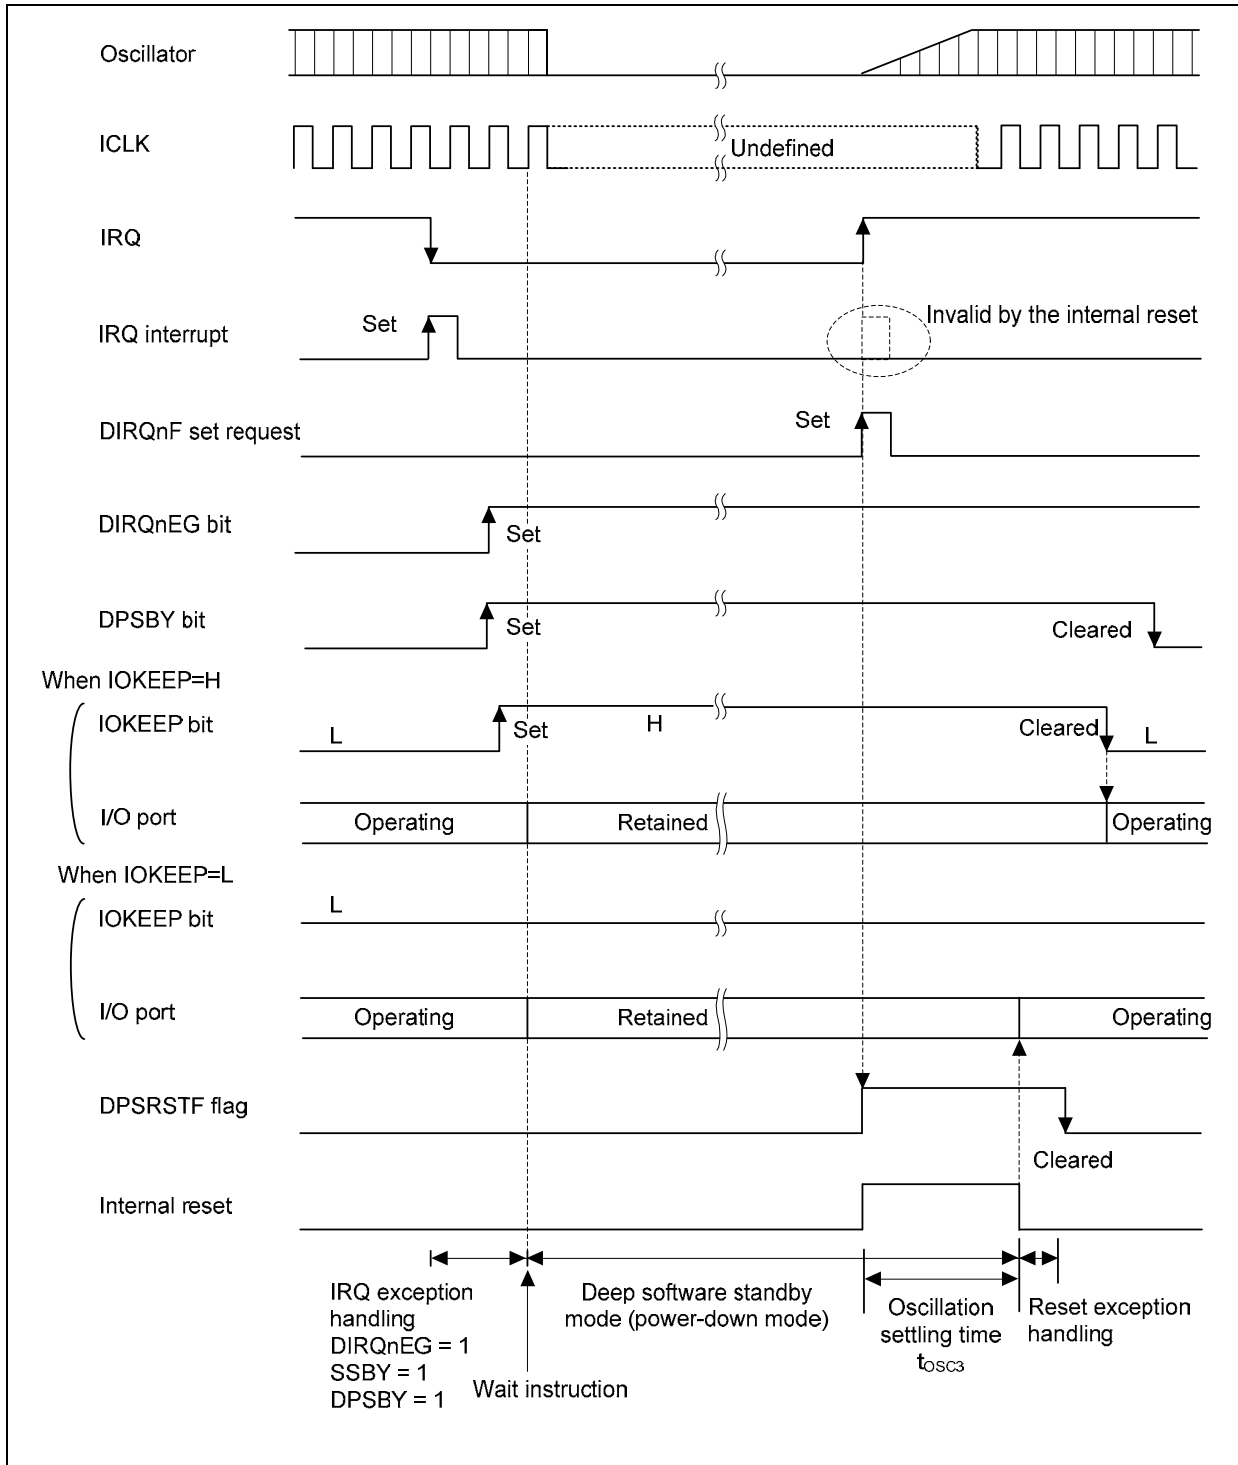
Oscillator

ICLK

Undefined

IRQ

IRQ interrupt

Set

Invalid by the internal reset

DIRQnF set request

Set

DIRQnEG bit

Set

DPSBY bit

Set

Cleared

When IOKEEP=H

IOKEEP bit

L

Set

H

Cleared

L

I/O port

Operating

Retained

Operating

When IOKEEP=L

IOKEEP bit

L

I/O port

Operating

Retained

Operating

DPSRSTF flag

Cleared

Internal reset

IRQ exception handling
DIRQnEG = 1
SSBY = 1
DPSBY = 1

Wait instruction

Deep software standby mode (power-down mode)

Oscillation settling time
$t_{OSC3}$

Reset exception handling